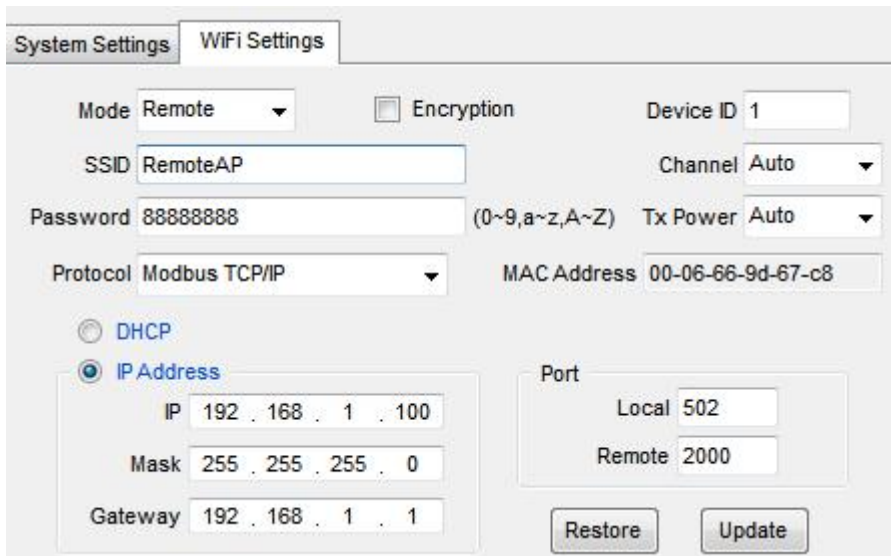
System Settings WiFi Settings

Mode Remote

Encryption

Device ID 1

SSID RemoteAP

Channel Auto

Password 88888888

(0~9,a~z,A~Z)

Tx Power Auto

Protocol Modbus TCP/IP

MAC Address 00-06-66-9d-67-c8

DHCP

IP Address

IP 192 . 168 . 1 . 100

Mask 255 . 255 . 255 . 0

Gateway 192 . 168 . 1 . 1

Port

Local 502

Remote 2000

Restore

Update